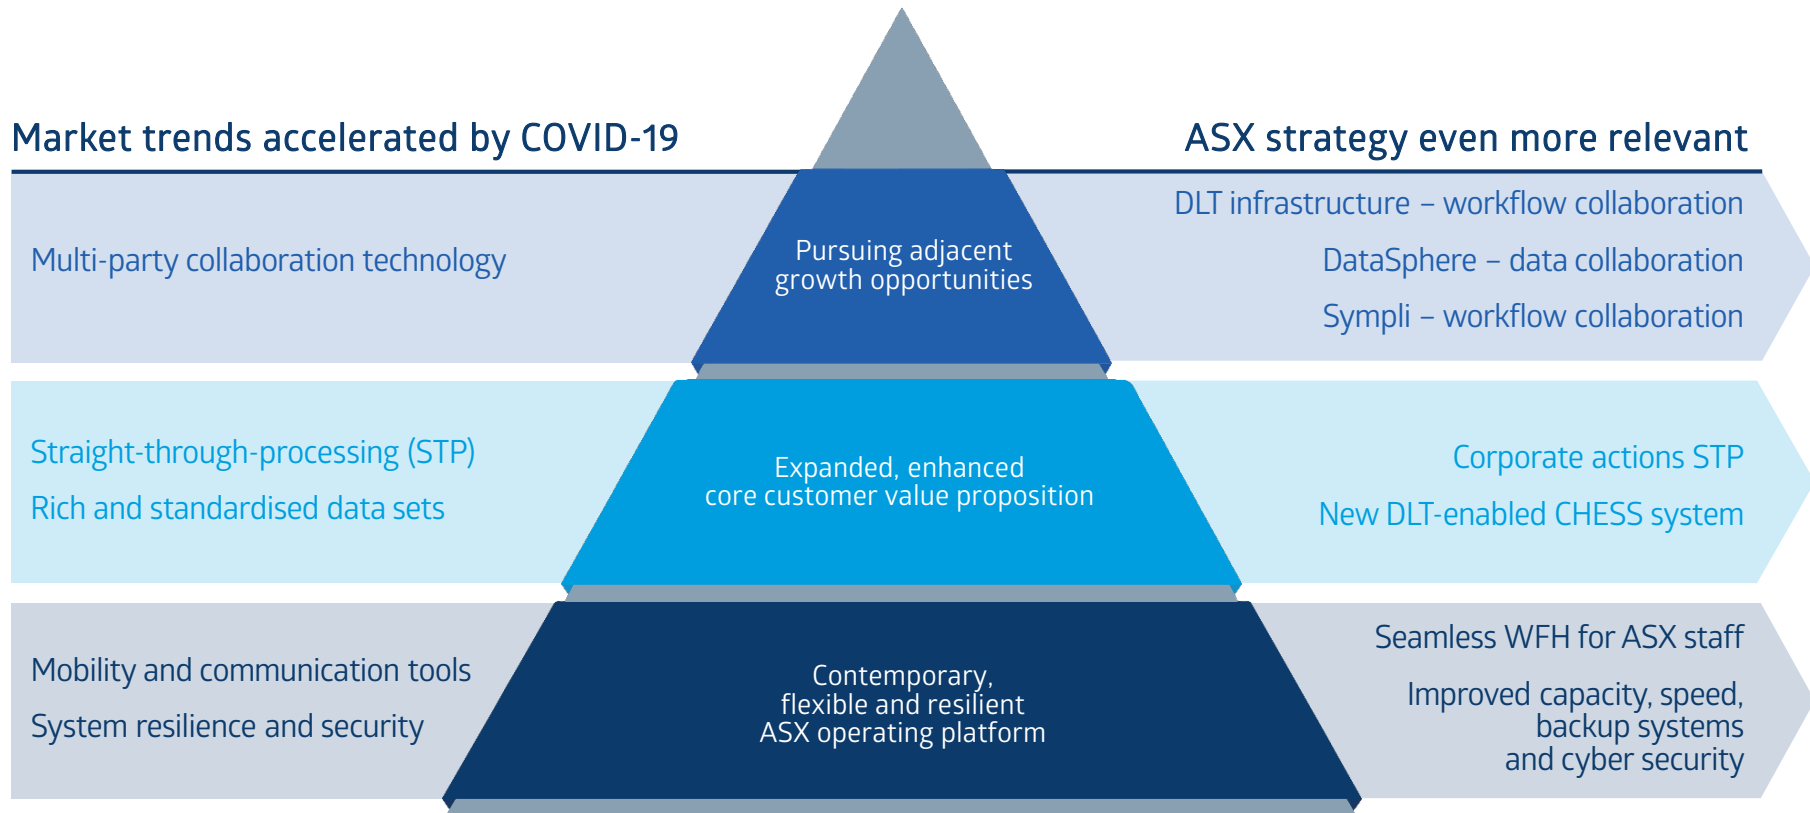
Market trends accelerated by COVID-19

ASX strategy even more relevant

Multi-party collaboration technology

Pursuing adjacent growth opportunities

DLT infrastructure – workflow collaboration

DataSphere – data collaboration

Sympli – workflow collaboration

Straight-through-processing (STP)

Rich and standardised data sets

Expanded, enhanced core customer value proposition

Corporate actions STP

New DLT-enabled CHESS system

Mobility and communication tools

System resilience and security

Contemporary, flexible and resilient ASX operating platform

Seamless WFH for ASX staff

Improved capacity, speed, backup systems and cyber security